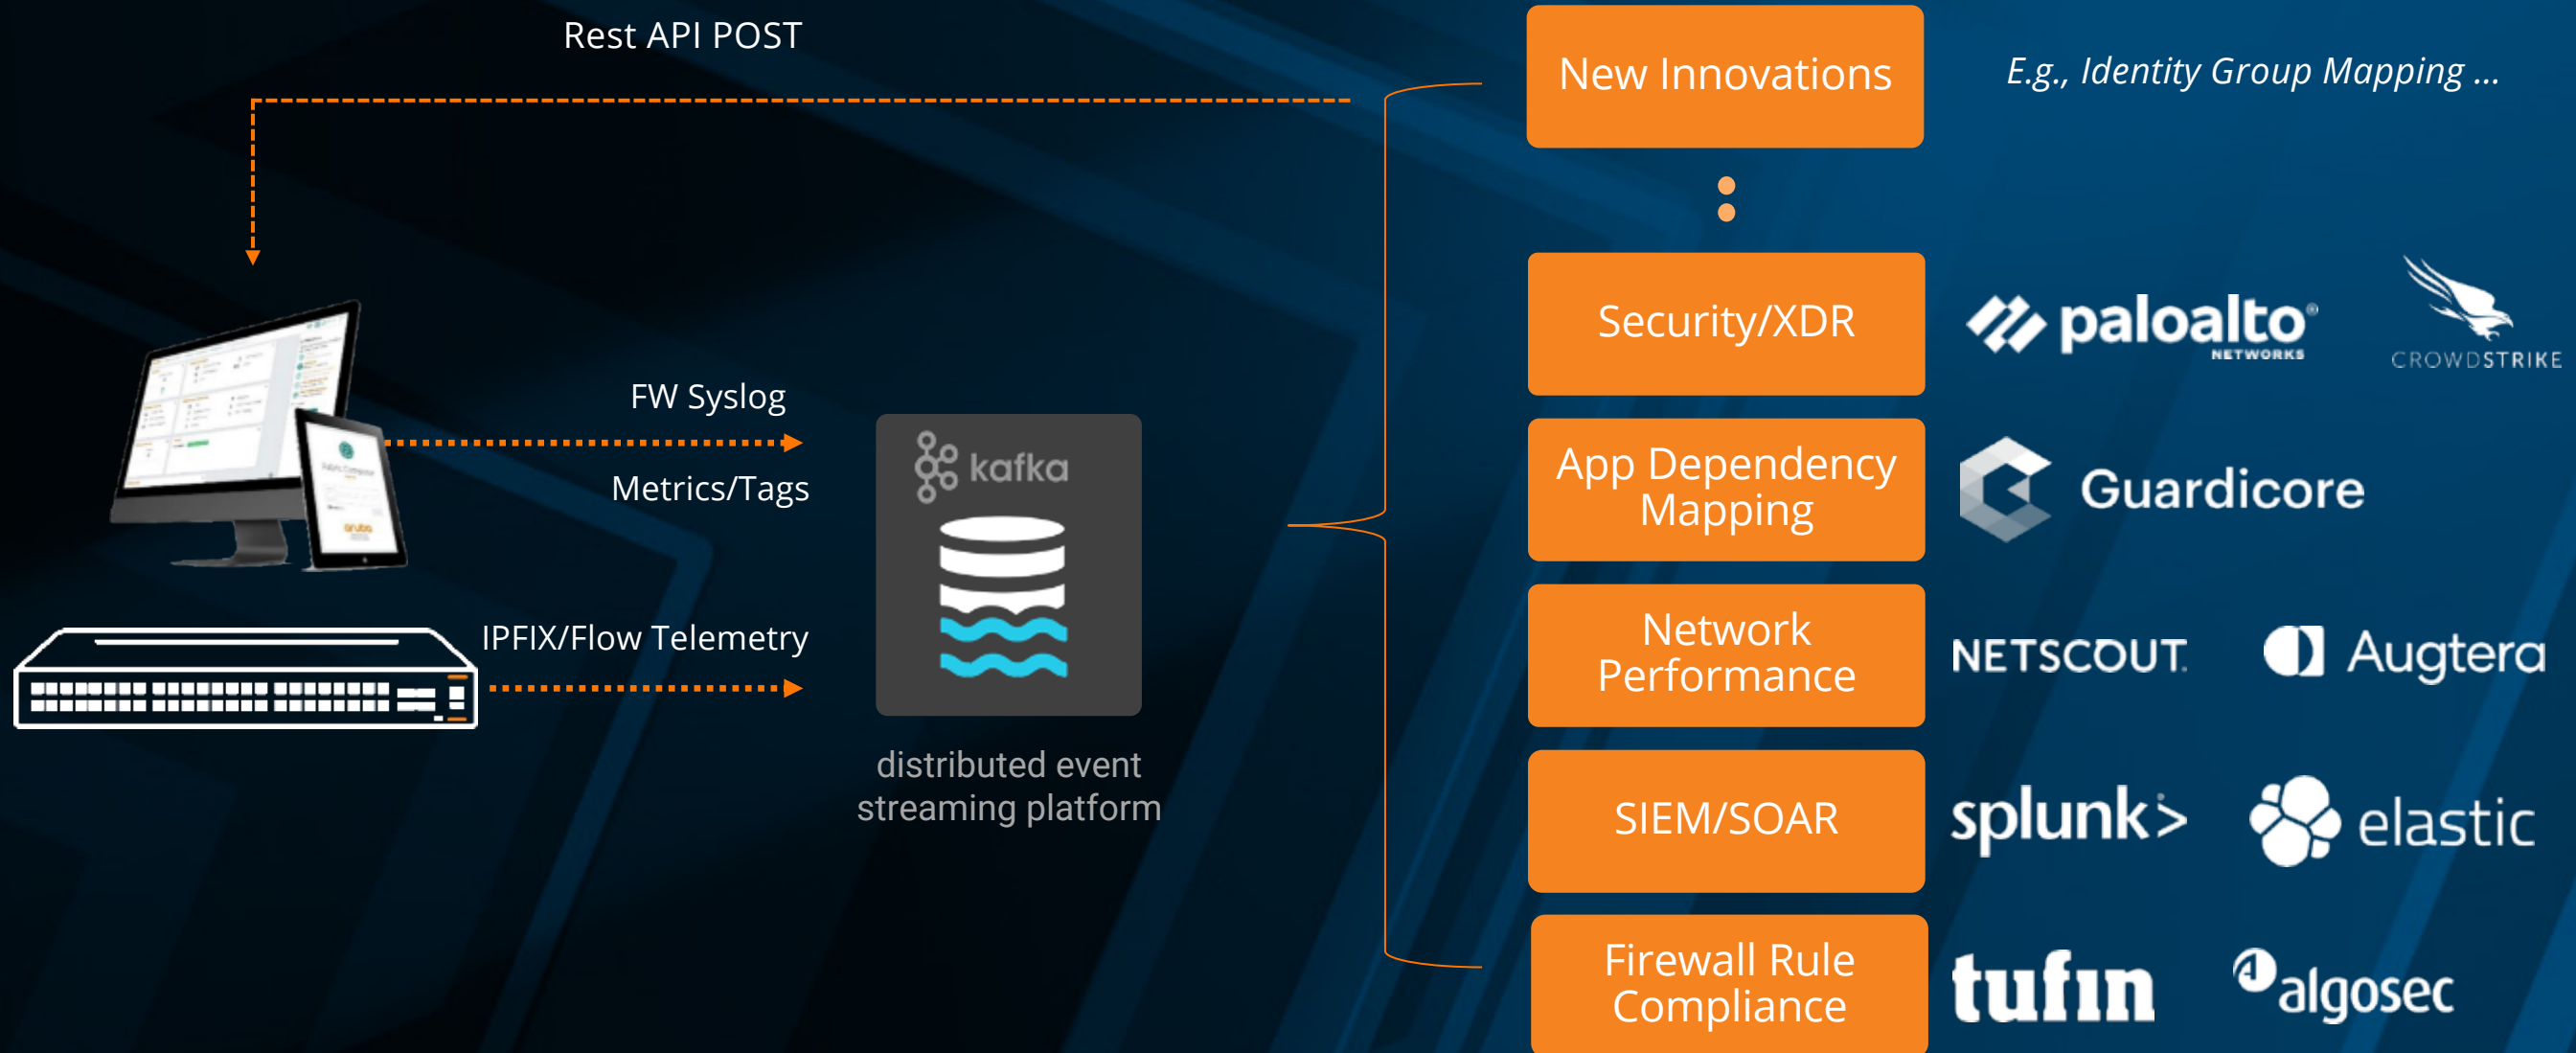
Rest API POST

New Innovations

E.g., Identity Group Mapping ...

FW Syslog

Metrics/Tags

IPFIX/Flow Telemetry

kafka

distributed event streaming platform

Security/XDR

paloalto NETWORKS

CROWDSTRIKE

App Dependency Mapping

Guardicore

Network Performance

NETSCOUT

Augtera

SIEM/SOAR

splunk>

elastic

Firewall Rule Compliance

tufin

algosec